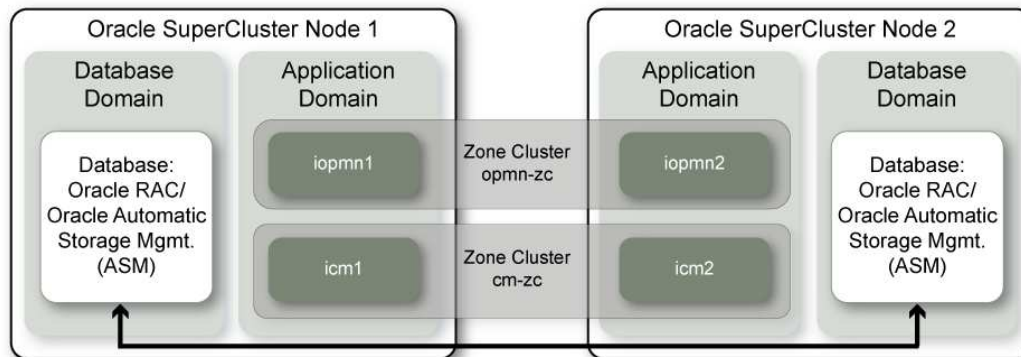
Oracle SuperCluster Node 1

Database Domain

Database: Oracle RAC/ Oracle Automatic Storage Mgmt. (ASM)

Application Domain

iopmn1

icm1

Zone Cluster opmn-zc

Zone Cluster cm-zc

Oracle SuperCluster Node 2

Application Domain

iopmn2

icm2

Database Domain

Database: Oracle RAC/ Oracle Automatic Storage Mgmt. (ASM)